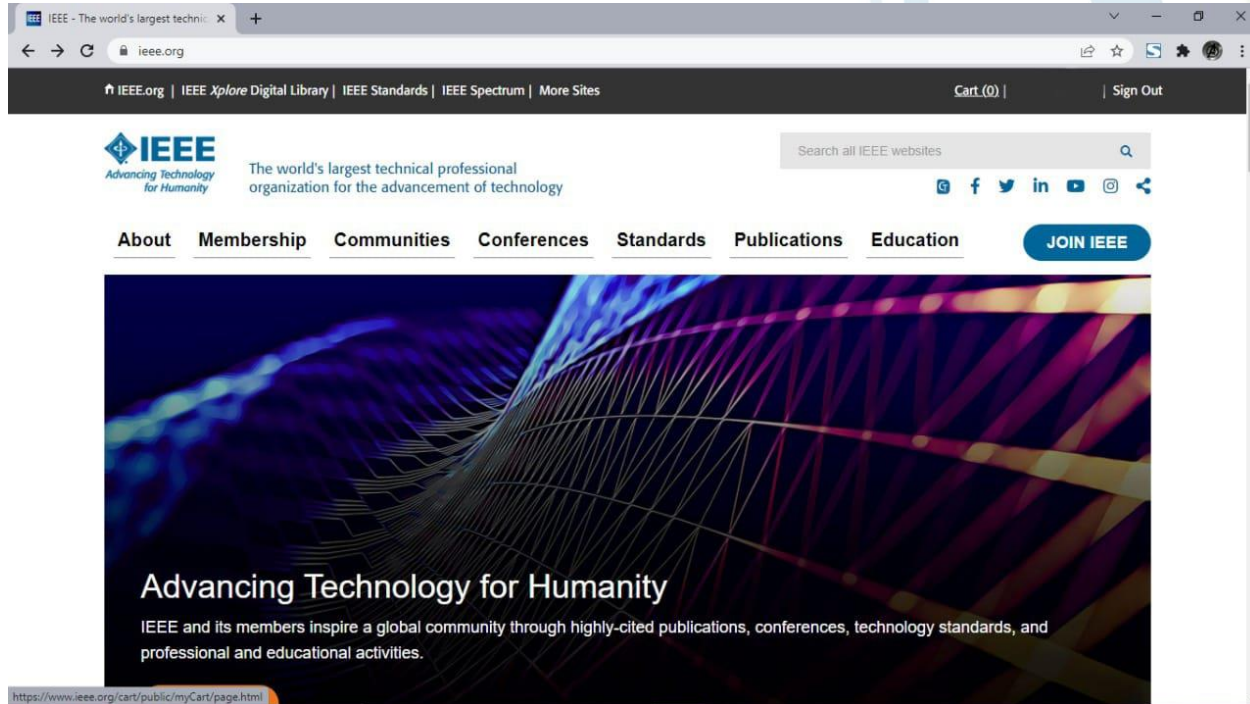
IEEE - The world's largest technic ×

ieee.org

IEEE.org | IEEE Xplore Digital Library | IEEE Standards | IEEE Spectrum | More Sites

Cart (0) |

| Sign Out

IEEE
Advancing Technology for Humanity

The world's largest technical professional organization for the advancement of technology

Search all IEEE websites

About Membership Communities Conferences Standards Publications Education JOIN IEEE

Advancing Technology for Humanity

IEEE and its members inspire a global community through highly-cited publications, conferences, technology standards, and professional and educational activities.

https://www.ieee.org/cart/public/myCart/page.html